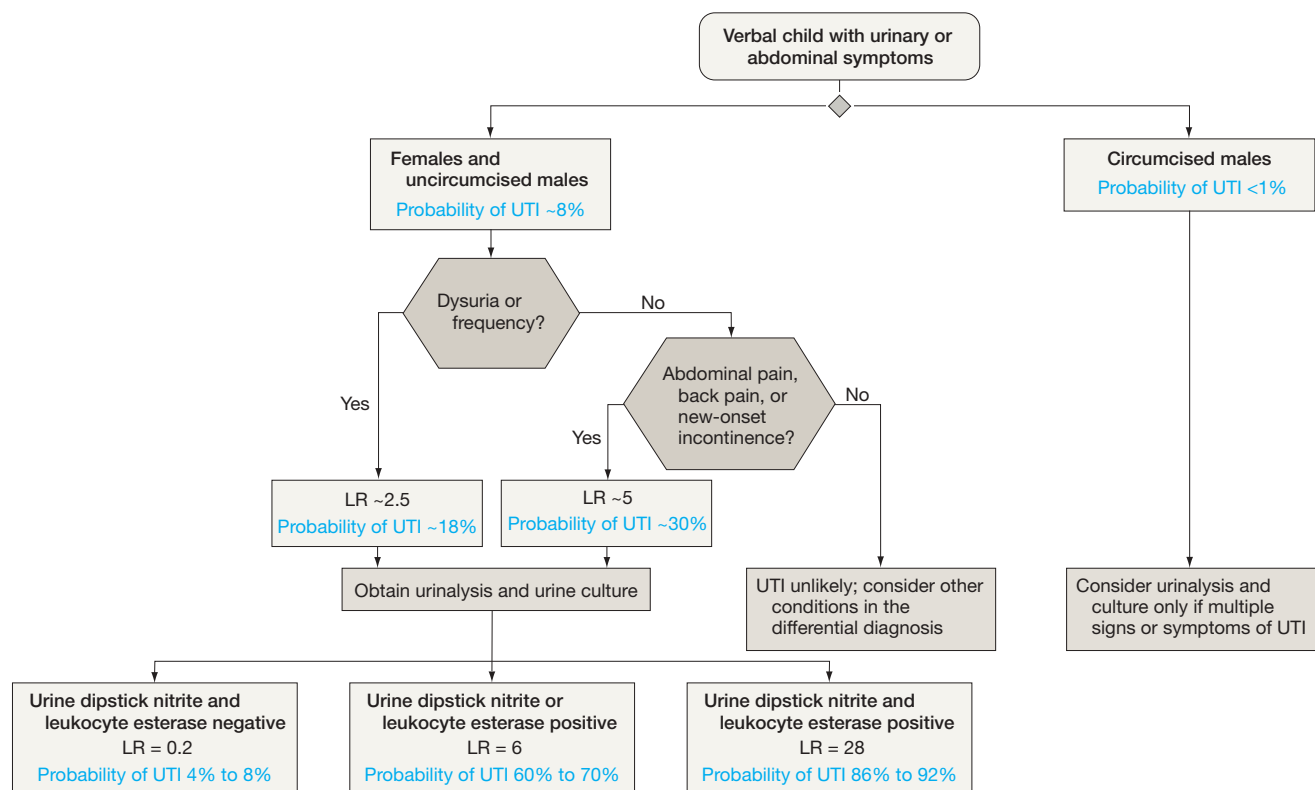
Verbal child with urinary or abdominal symptoms

Females and uncircumcised males
Probability of UTI ~8%

Circumcised males
Probability of UTI <1%

Dysuria or frequency?

No

Yes

Abdominal pain, back pain, or new-onset incontinence?

No

Yes

LR ~2.5
Probability of UTI ~18%

LR ~5
Probability of UTI ~30%

Obtain urinalysis and urine culture

UTI unlikely; consider other conditions in the differential diagnosis

Consider urinalysis and culture only if multiple signs or symptoms of UTI

Urine dipstick nitrite and leukocyte esterase negative
LR = 0.2
Probability of UTI 4% to 8%

Urine dipstick nitrite or leukocyte esterase positive
LR = 6
Probability of UTI 60% to 70%

Urine dipstick nitrite and leukocyte esterase positive
LR = 28
Probability of UTI 86% to 92%